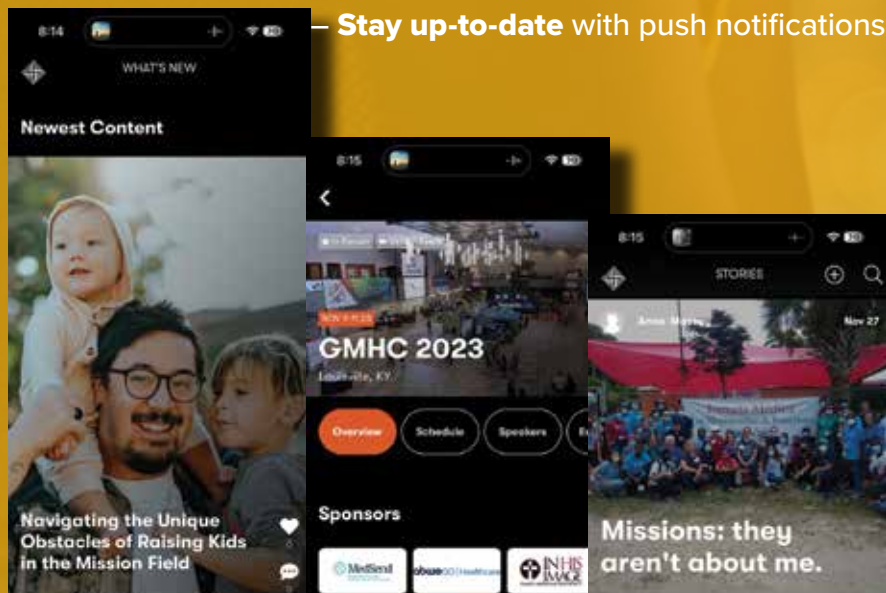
– **Stay up-to-date** with push notifications

8:14

WHAT'S NEW

Newest Content

Navigating the Unique Obstacles of Raising Kids in the Mission Field

8:15

NOV 9-11 23

GMHC 2023

Louisville, KY

Overview

Schedule

Speakers

Sponsors

MedSend

IN HIS IMAGE

8:15

STORIES

Anne Marie

Nov 27

Missions: they aren't about me.